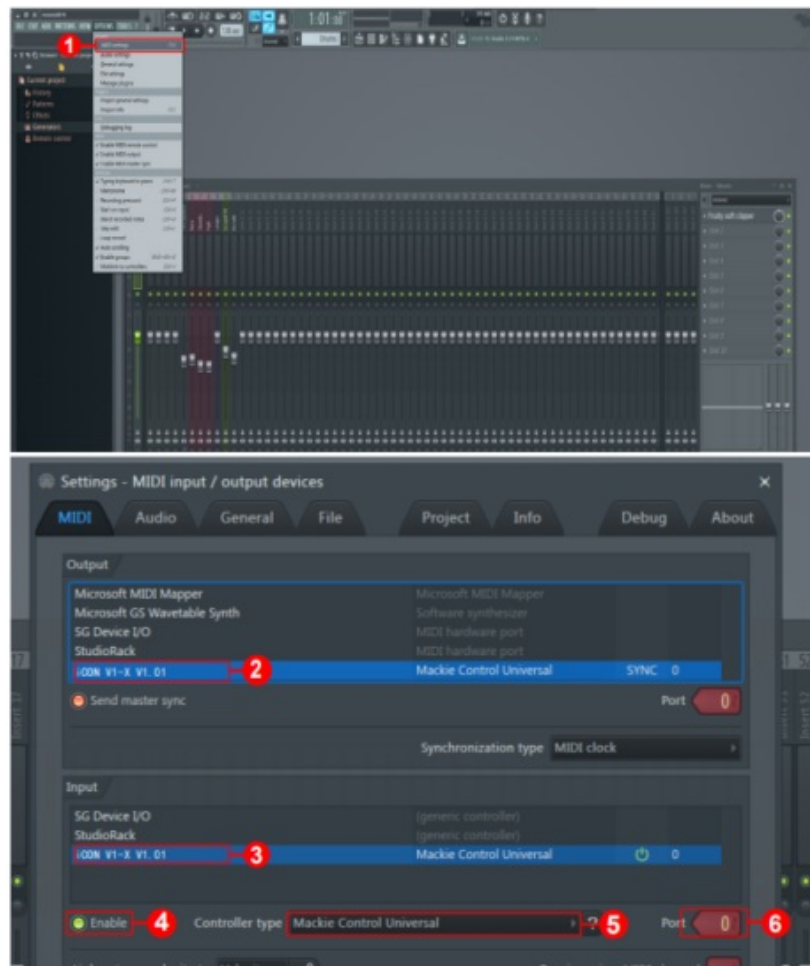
1

MIDI settings

Settings - MIDI input / output devices

MIDI

Audio

General

File

Project

Info

Debug

About

Output

| | | | |
|---|---|---|---|
| Microsoft MIDI Mapper | Microsoft MIDI Mapper | | |
| Microsoft GS Wavetable Synth | Software synthesizer | | |
| SG Device I/O | MIDI hardware port | | |
| StudioRack | MIDI hardware port | | |
| iCON V1-X V1.01 | Mackie Control Universal | SYNC | 0 |

2

Send master sync

Port 0

Synchronization type MIDI clock

Input

| | | |
|---|---|---|
| SG Device I/O | (generic controller) | |
| StudioRack | (generic controller) | |
| iCON V1-X V1.01 | Mackie Control Universal | 0 |

3

Enable 4

Controller type Mackie Control Universal ? 5

Port 0 6